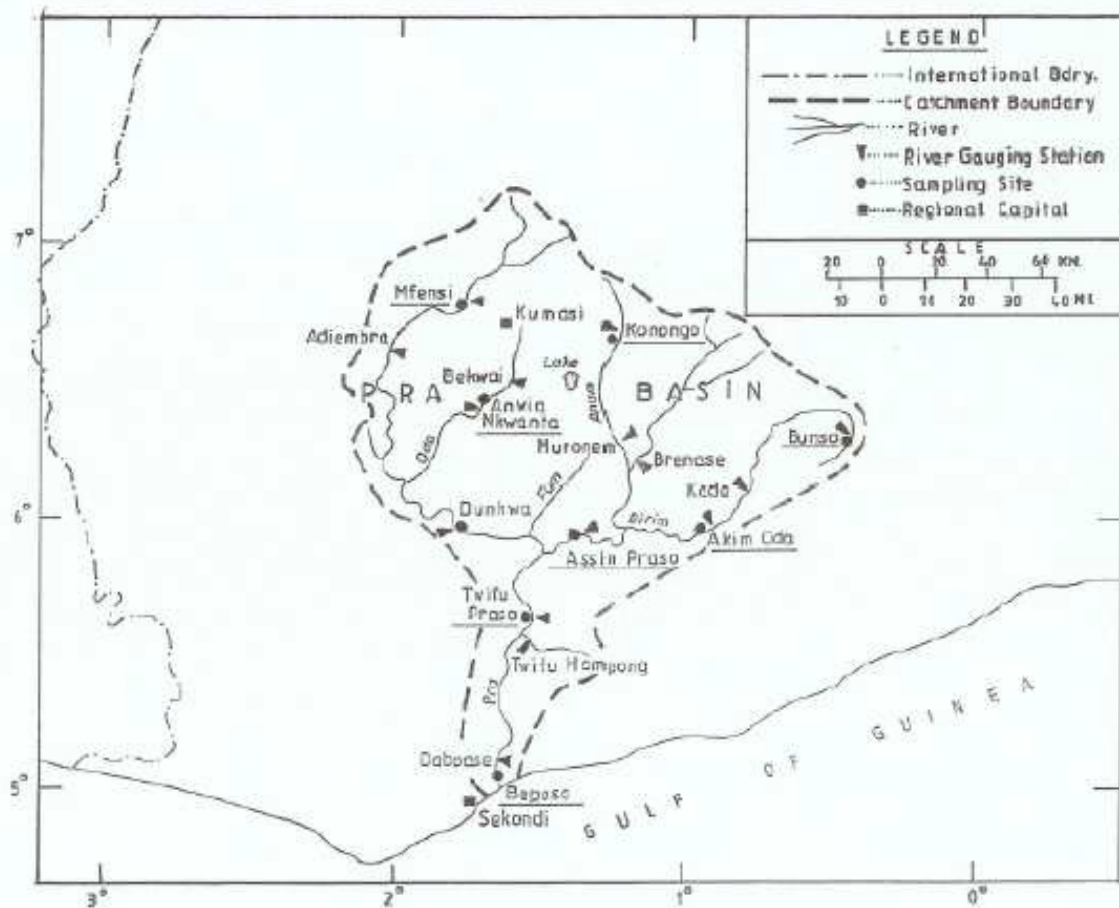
LEGEND
International Bdry.
Catchment Boundary
River
River Gauging Station
Sampling Site
Regional Capital

SCALE
20 0 20 40 60 KM.
10 0 10 20 30 40 MI.

7°
6°
5°
3°
2°
1°
0°

Mfensi
Kumasi
Konongo
Adiembra
Bekwai
Lake
Anwia Nkwanta
PRA BASIN
Anum
Oda
Muronem
Brenase
Bunso
Kade
Ofin
Birim
Dunkwa
Assin Praso
Akim Oda
Twifu Praso
Twifu Hemang
Pra
Daboase
Beposo
Sekondi
GULF OF GUINEA